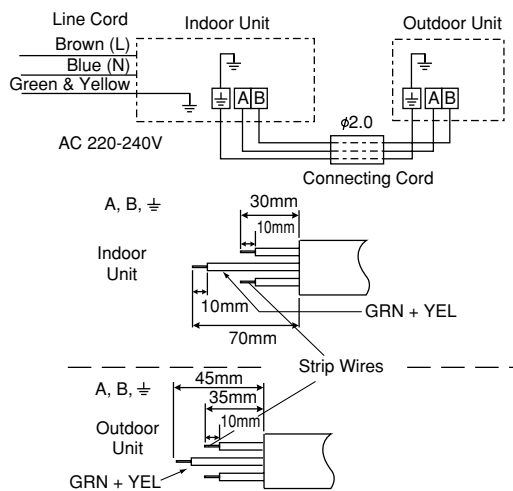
Line Cord
Indoor Unit
Outdoor Unit
Brown (L)
Blue (N)
Green & Yellow
A B
A B
$\phi 2.0$
AC 220-240V
Connecting Cord

A, B, ⏚
30mm
10mm
Indoor Unit
10mm
GRN + YEL
70mm
Strip Wires

A, B, ⏚
45mm
35mm
10mm
Outdoor Unit
GRN + YEL